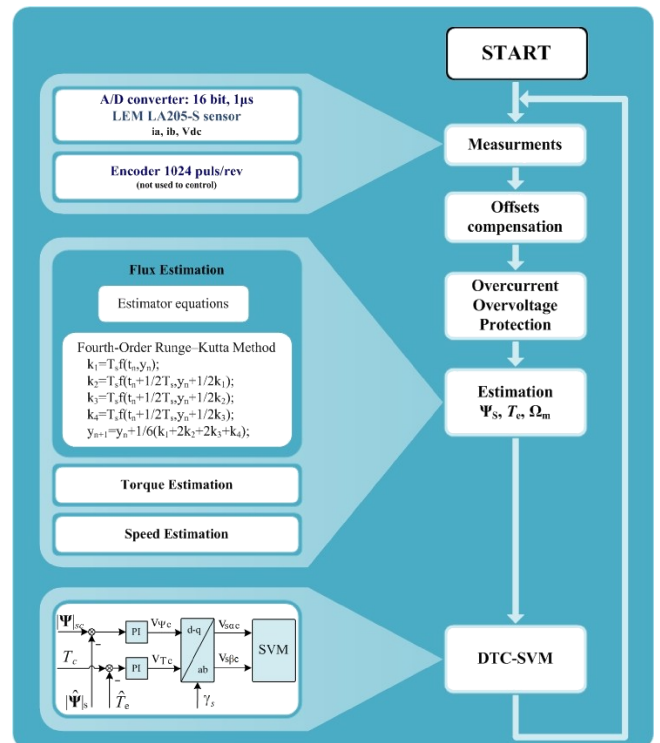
START

A/D converter: 16 bit, 1µs
LEM LA205-S sensor
ia, ib, Vdc

Encoder 1024 puls/rev
(not used to control)

Measurments

Offsets compensation

Flux Estimation

Estimator equations

Fourth-Order Runge–Kutta Method
$k_1=T_sf(t_n,y_n)$;
$k_2=T_sf(t_n+1/2T_s,y_n+1/2k_1)$;
$k_3=T_sf(t_n+1/2T_s,y_n+1/2k_2)$;
$k_4=T_sf(t_n+1/2T_s,y_n+1/2k_3)$;
$y_{n+1}=y_n+1/6(k_1+2k_2+2k_3+k_4)$;

Overcurrent Overvoltage Protection

Estimation
$\Psi_S$, $T_e$, $\Omega_m$

Torque Estimation

Speed Estimation

$|\Psi|_{sc}$
−
PI
$V_{\Psi c}$
d-q
ab
$V_{s\alpha c}$
$V_{s\beta c}$
SVM
$T_c$
−
PI
$V_{Tc}$
$|\hat{\Psi}|_s$
$\hat{T}_e$
$\gamma_s$

DTC-SVM